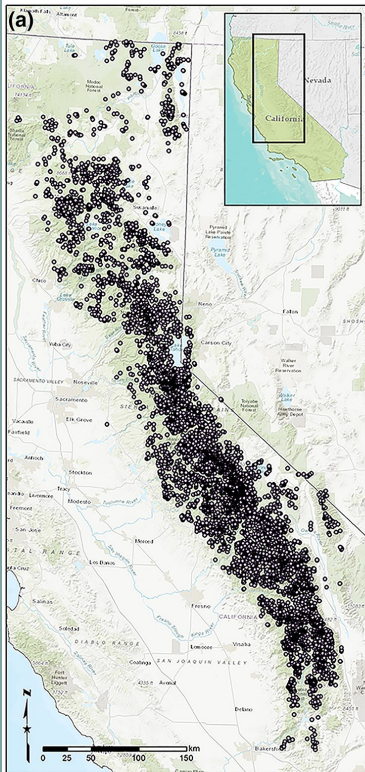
(a)

Nevada
California

Modoc National Forest
Chico
Yuba City
Reno
Fallon
Carson City
SACRAMENTO VALLEY
Roseville
Sacramento
Vacaville
Fairfield
Elk Grove
Antioch
Stockton
Livermore
Tracy
Fremont
Modesto
San Jose
Merced
Los Banos
Salinas
Soledad
DIABLO RANGE
Fresno
CALIFORNIA
Visalia
Coalinga
SAN JOAQUIN VALLEY
Avenal
Delano
Bakersfield
Pyramid Lake
Walker River Reservation
Hawthorne Army Depot
Fort Hunter Liggett

N

0 25 50 100 150 km